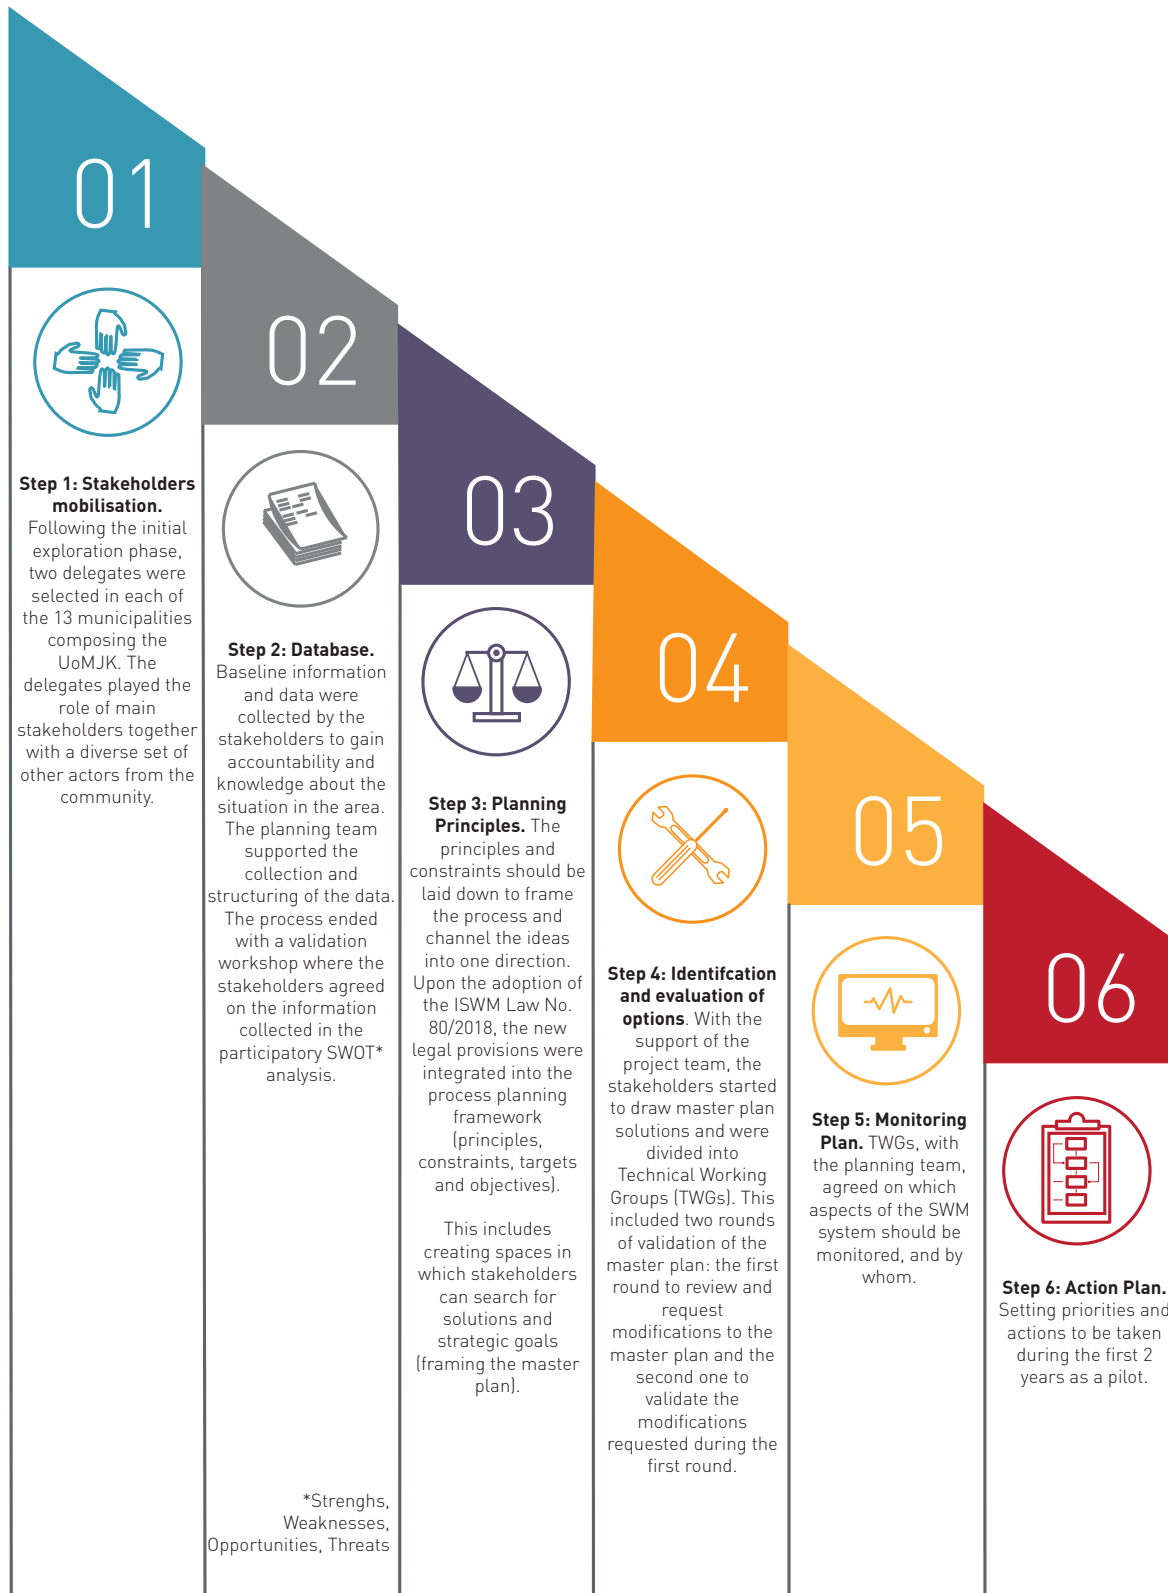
01

**Step 1: Stakeholders mobilisation.** Following the initial exploration phase, two delegates were selected in each of the 13 municipalities composing the UoMJK. The delegates played the role of main stakeholders together with a diverse set of other actors from the community.

02

**Step 2: Database.** Baseline information and data were collected by the stakeholders to gain accountability and knowledge about the situation in the area. The planning team supported the collection and structuring of the data. The process ended with a validation workshop where the stakeholders agreed on the information collected in the participatory SWOT* analysis.

*Strenghs, Weaknesses, Opportunities, Threats

03

**Step 3: Planning Principles.** The principles and constraints should be laid down to frame the process and channel the ideas into one direction. Upon the adoption of the ISWM Law No. 80/2018, the new legal provisions were integrated into the process planning framework (principles, constraints, targets and objectives).

This includes creating spaces in which stakeholders can search for solutions and strategic goals (framing the master plan).

04

**Step 4: Identifcation and evaluation of options**. With the support of the project team, the stakeholders started to draw master plan solutions and were divided into Technical Working Groups (TWGs). This included two rounds of validation of the master plan: the first round to review and request modifications to the master plan and the second one to validate the modifications requested during the first round.

05

**Step 5: Monitoring Plan.** TWGs, with the planning team, agreed on which aspects of the SWM system should be monitored, and by whom.

06

**Step 6: Action Plan.** Setting priorities and actions to be taken during the first 2 years as a pilot.